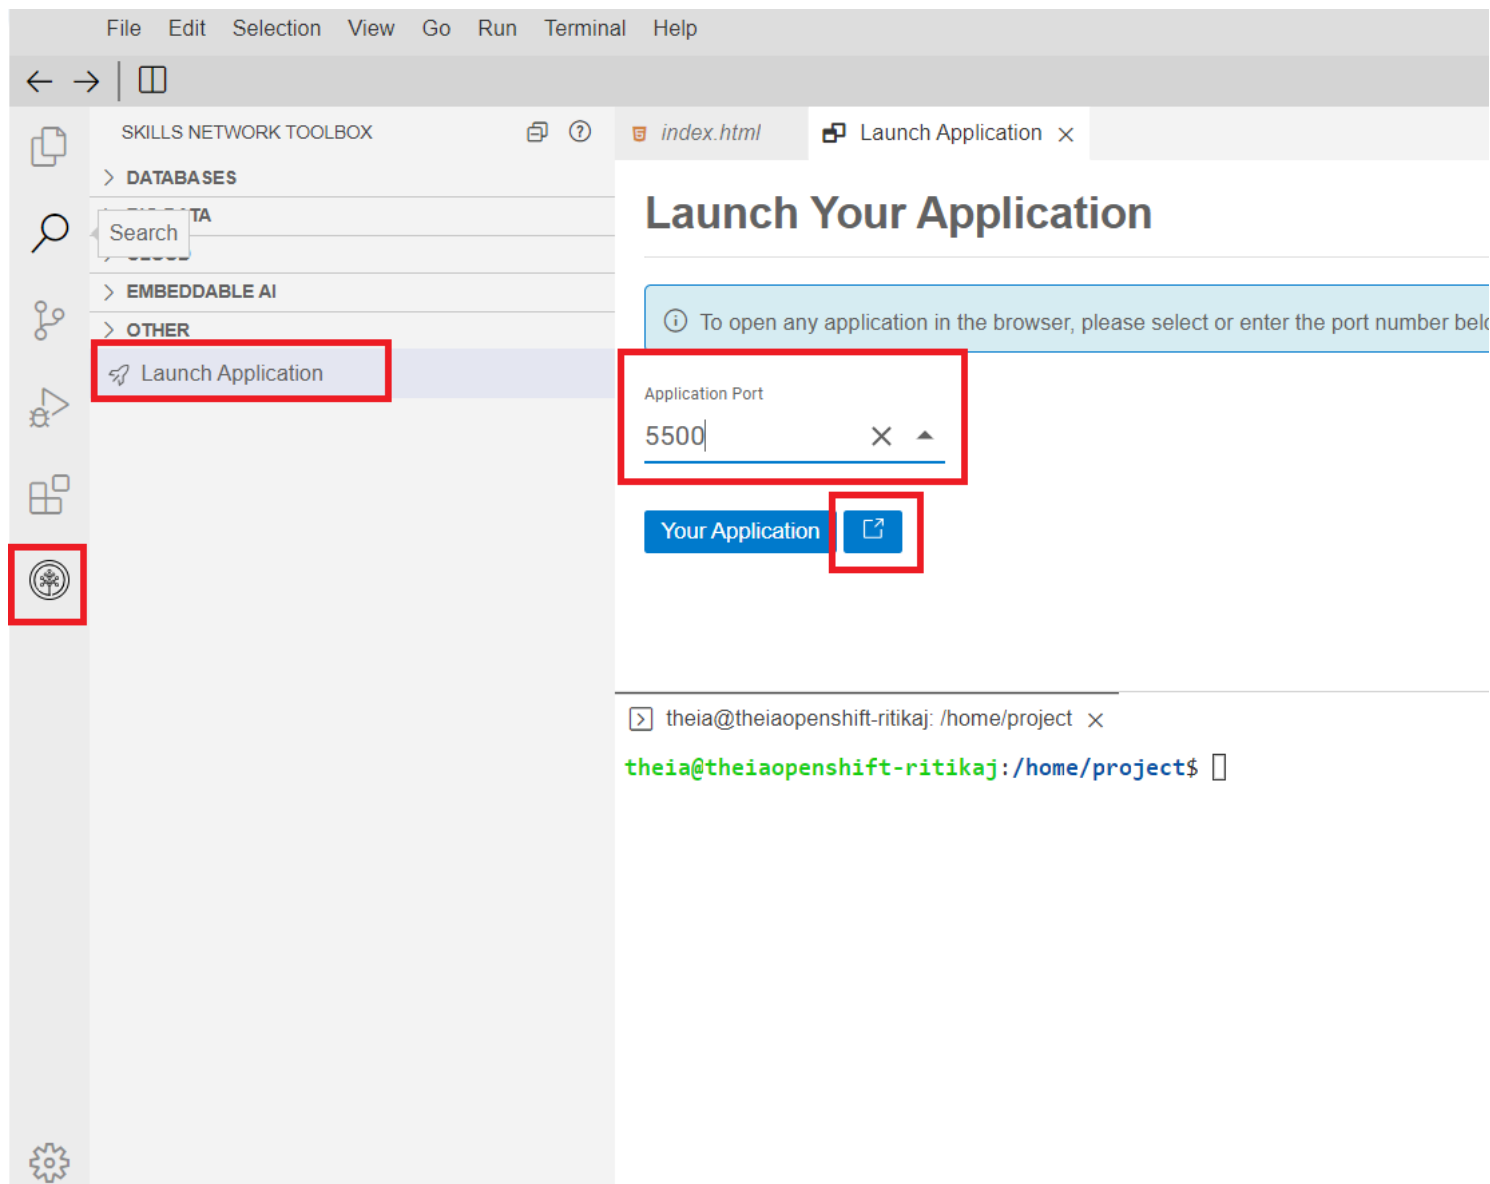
File Edit Selection View Go Run Terminal Help

SKILLS NETWORK TOOLBOX

DATABASES

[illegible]TA

Search

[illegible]

EMBEDDABLE AI

OTHER

Launch Application

index.html

Launch Application

Launch Your Application

To open any application in the browser, please select or enter the port number bel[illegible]

Application Port

5500

Your Application

theia@theiaopenshift-ritikaj: /home/project

theia@theiaopenshift-ritikaj:/home/project$